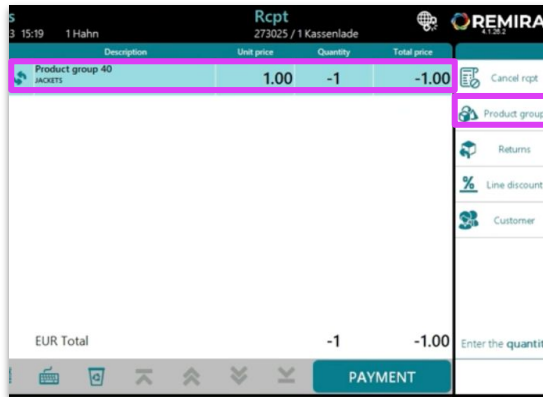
s
3 15:19 1 Hahn
Rcpt
273025 / 1 Kassenlade
REMIRA
4.1.26.2

| Description | Unit price | Quantity | Total price |
|---|---|---|---|
| Product group 40 JACKETS | 1.00 | -1 | -1.00 |

Cancel rcpt
Product group
Returns
Line discount
Customer

EUR Total -1 -1.00

PAYMENT

Enter the quantit